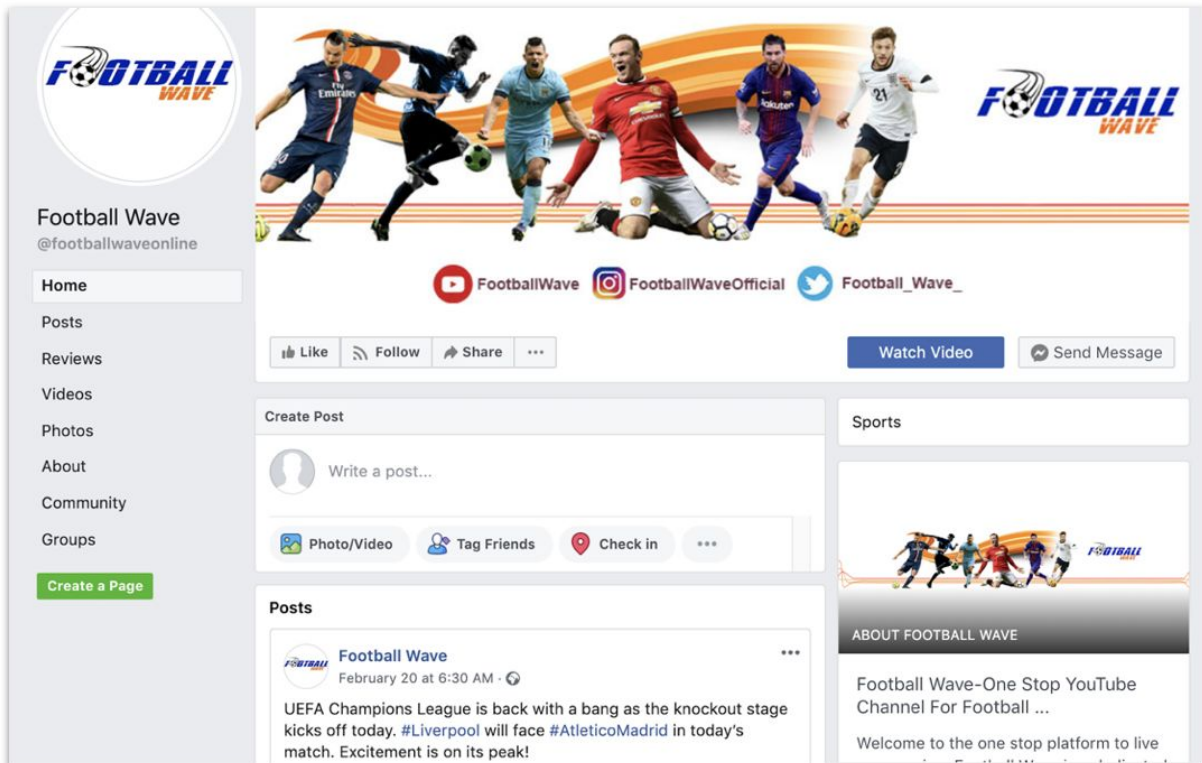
FOOTBALL WAVE

Football Wave
@footballwaveonline

Home
Posts
Reviews
Videos
Photos
About
Community
Groups

Create a Page

FOOTBALL WAVE

FootballWave FootballWaveOfficial Football_Wave_

Like Follow Share ...

Watch Video

Send Message

Create Post

Write a post...

Photo/Video Tag Friends Check in ...

Sports

FOOTBALL WAVE

ABOUT FOOTBALL WAVE

Football Wave-One Stop YouTube Channel For Football ...

Welcome to the one stop platform to live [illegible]

Posts

FOOTBALL WAVE
Football Wave
February 20 at 6:30 AM ·

UEFA Champions League is back with a bang as the knockout stage kicks off today. #Liverpool will face #AtleticoMadrid in today's match. Excitement is on its peak!